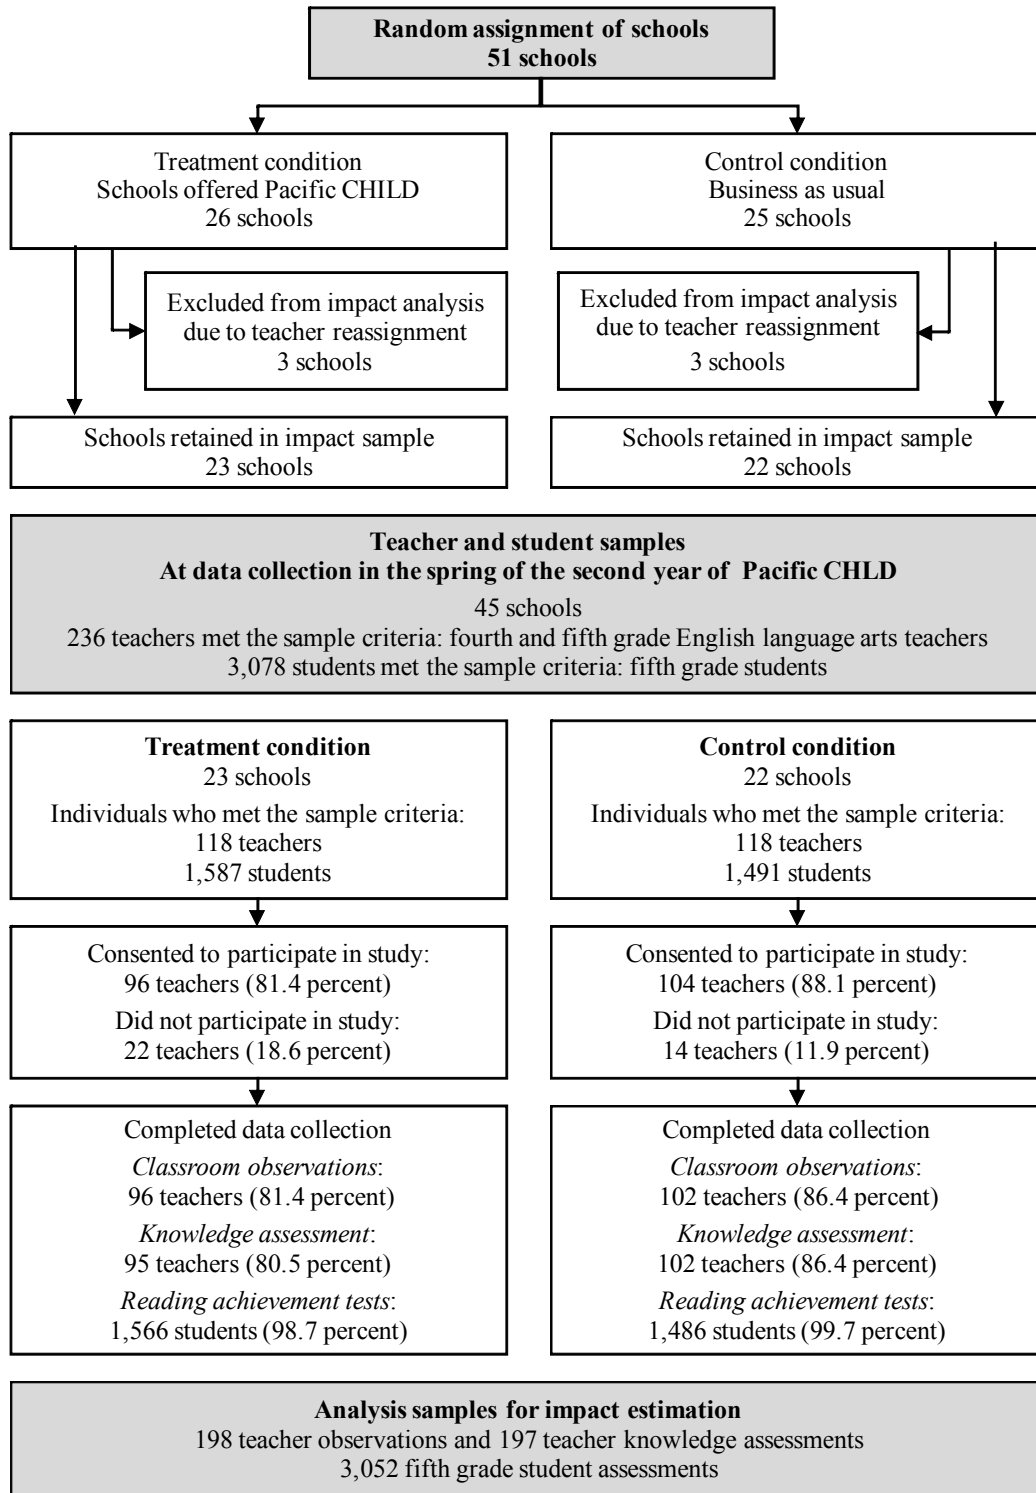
**Random assignment of schools**
**51 schools**

Treatment condition
Schools offered Pacific CHILD
26 schools

Excluded from impact analysis due to teacher reassignment
3 schools

Schools retained in impact sample
23 schools

Control condition
Business as usual
25 schools

Excluded from impact analysis due to teacher reassignment
3 schools

Schools retained in impact sample
22 schools

**Teacher and student samples**
**At data collection in the spring of the second year of Pacific CHLD**
45 schools
236 teachers met the sample criteria: fourth and fifth grade English language arts teachers
3,078 students met the sample criteria: fifth grade students

**Treatment condition**
23 schools
Individuals who met the sample criteria:
118 teachers
1,587 students

Consented to participate in study:
96 teachers (81.4 percent)
Did not participate in study:
22 teachers (18.6 percent)

Completed data collection
*Classroom observations*:
96 teachers (81.4 percent)
*Knowledge assessment*:
95 teachers (80.5 percent)
*Reading achievement tests*:
1,566 students (98.7 percent)

**Control condition**
22 schools
Individuals who met the sample criteria:
118 teachers
1,491 students

Consented to participate in study:
104 teachers (88.1 percent)
Did not participate in study:
14 teachers (11.9 percent)

Completed data collection
*Classroom observations*:
102 teachers (86.4 percent)
*Knowledge assessment*:
102 teachers (86.4 percent)
*Reading achievement tests*:
1,486 students (99.7 percent)

**Analysis samples for impact estimation**
198 teacher observations and 197 teacher knowledge assessments
3,052 fifth grade student assessments